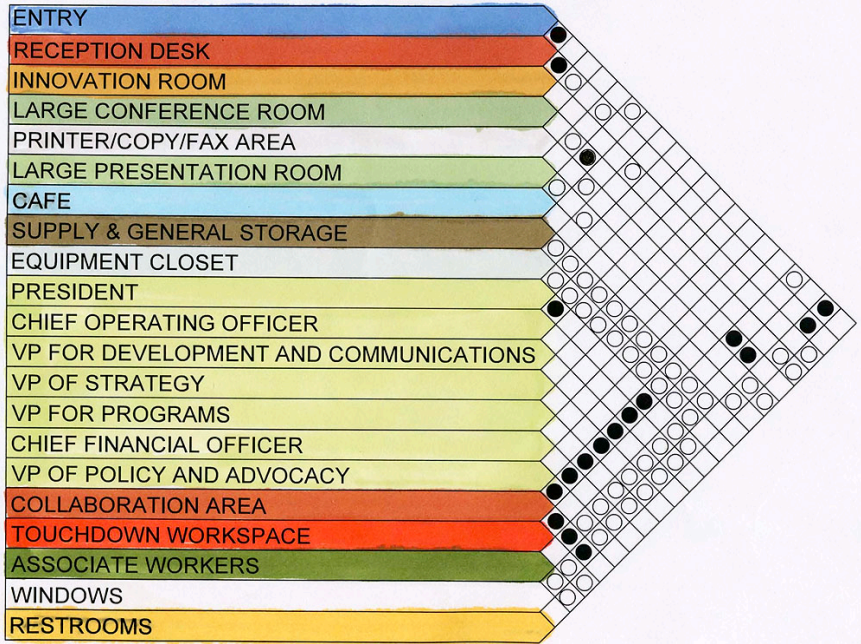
ENTRY
RECEPTION DESK
INNOVATION ROOM
LARGE CONFERENCE ROOM
PRINTER/COPY/FAX AREA
LARGE PRESENTATION ROOM
CAFE
SUPPLY & GENERAL STORAGE
EQUIPMENT CLOSET
PRESIDENT
CHIEF OPERATING OFFICER
VP FOR DEVELOPMENT AND COMMUNICATIONS
VP OF STRATEGY
VP FOR PROGRAMS
CHIEF FINANCIAL OFFICER
VP OF POLICY AND ADVOCACY
COLLABORATION AREA
TOUCHDOWN WORKSPACE
ASSOCIATE WORKERS
WINDOWS
RESTROOMS